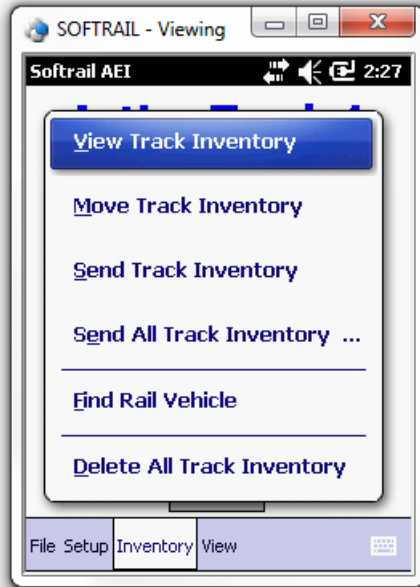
SOFTRAIL - Viewing

Softrail AEI 2:27

View Track Inventory

Move Track Inventory

Send Track Inventory

Send All Track Inventory ...

Find Rail Vehicle

Delete All Track Inventory

File Setup Inventory View